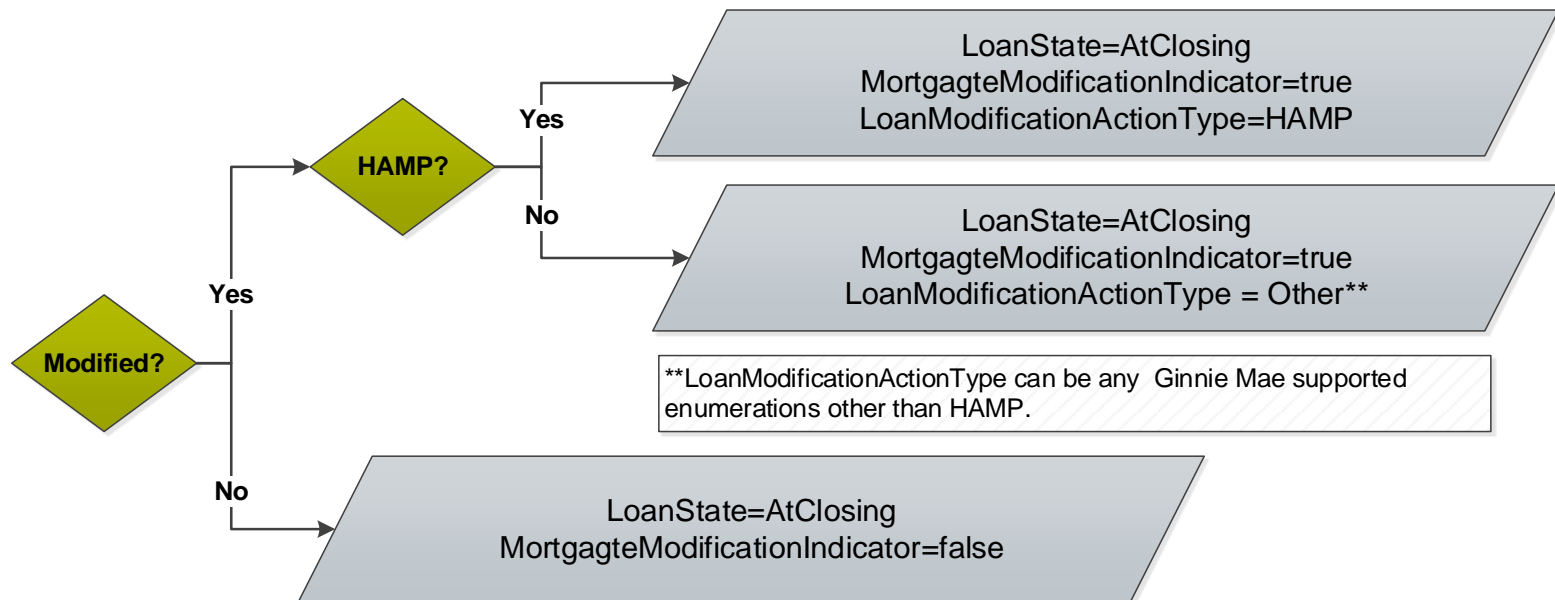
LoanState=AtClosing
MortgagteModificationIndicator=true
LoanModificationActionType=HAMP

Yes

HAMP?

No

LoanState=AtClosing
MortgagteModificationIndicator=true
LoanModificationActionType = Other**

Yes

Modified?

**LoanModificationActionType can be any Ginnie Mae supported enumerations other than HAMP.

No

LoanState=AtClosing
MortgagteModificationIndicator=false